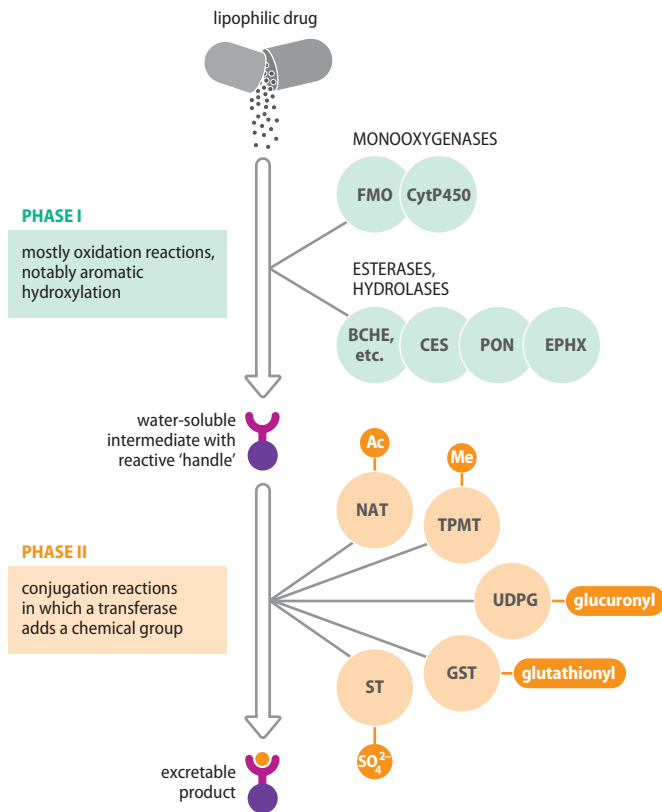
lipophilic drug

PHASE I

mostly oxidation reactions, notably aromatic hydroxylation

MONOOXYGENASES

FMO

CytP450

ESTERASES, HYDROLASES

BCHE, etc.

CES

PON

EPHX

water-soluble intermediate with reactive 'handle'

PHASE II

conjugation reactions in which a transferase adds a chemical group

Ac

NAT

Me

TPMT

UDPG

glucuronyl

GST

glutathionyl

ST

$SO_4^{2-}$

excretable product